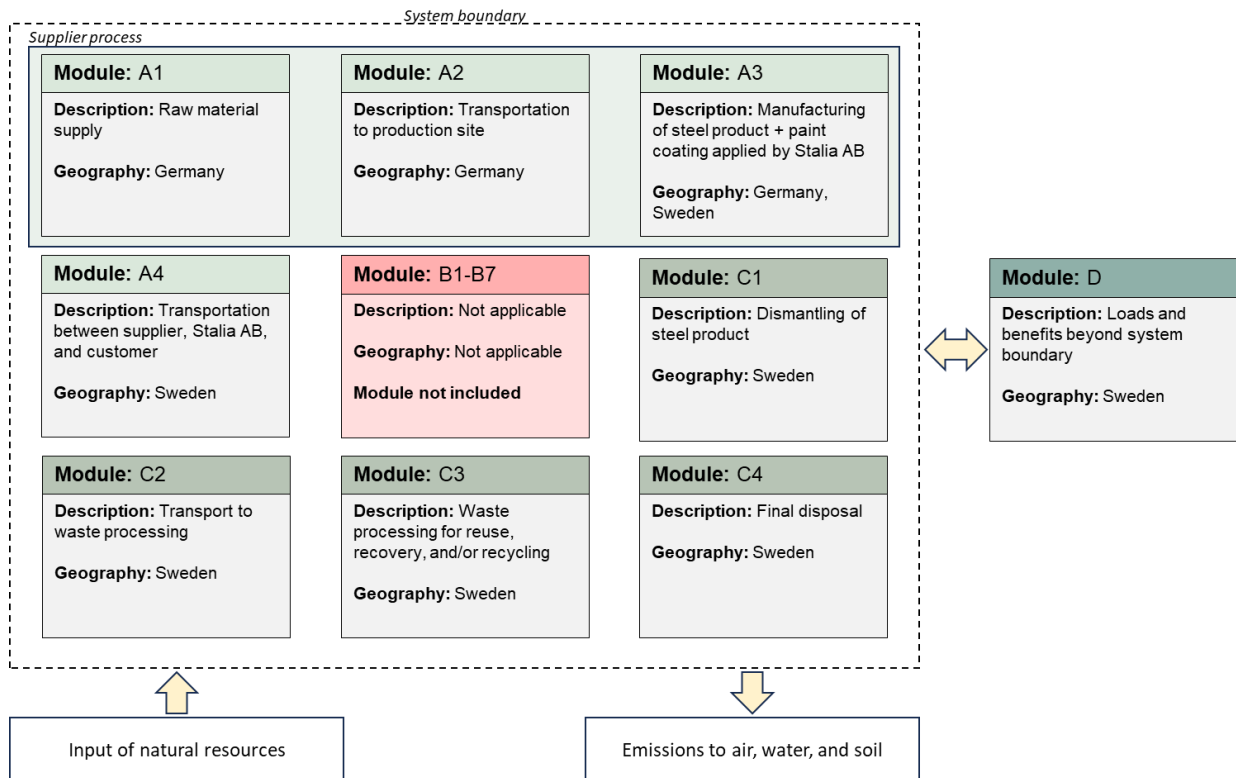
System boundary

Supplier process

Module: A1
Description: Raw material supply
Geography: Germany

Module: A2
Description: Transportation to production site
Geography: Germany

Module: A3
Description: Manufacturing of steel product + paint coating applied by Stalia AB
Geography: Germany, Sweden

Module: A4
Description: Transportation between supplier, Stalia AB, and customer
Geography: Sweden

Module: B1-B7
Description: Not applicable
Geography: Not applicable
Module not included

Module: C1
Description: Dismantling of steel product
Geography: Sweden

Module: D
Description: Loads and benefits beyond system boundary
Geography: Sweden

Module: C2
Description: Transport to waste processing
Geography: Sweden

Module: C3
Description: Waste processing for reuse, recovery, and/or recycling
Geography: Sweden

Module: C4
Description: Final disposal
Geography: Sweden

Input of natural resources

Emissions to air, water, and soil